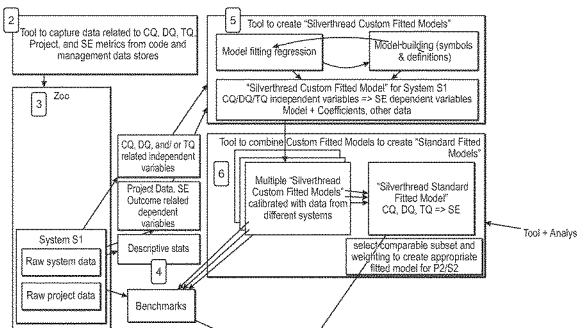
2

Tool to capture data related to CQ, DQ, TQ, Project, and SE metrics from code and management data stores

5

Tool to create "Silverthread Custom Fitted Models"

Model fitting regression

Model building (symbols & definitions)

"Silverthread Custom Fitted Model" for System S1
CQ/DQ/TQ independent variables => SE dependent variables
Model + Coefficients, other data

3

Zoo

CQ, DQ, and/or TQ related independent variables

Project Data, SE Outcome related dependent variables

Tool to combine Custom Fitted Models to create "Standard Fitted Models"

6

Multiple "Silverthread Custom Fitted Models" calibrated with data from different systems

"Silverthread Standard Fitted Model"
CQ, DQ, TQ => SE

System S1

Raw system data

Raw project data

Descriptive stats

4

select comparable subset and weighting to create appropriate fitted model for P2/S2

Tool + Analys

Benchmarks